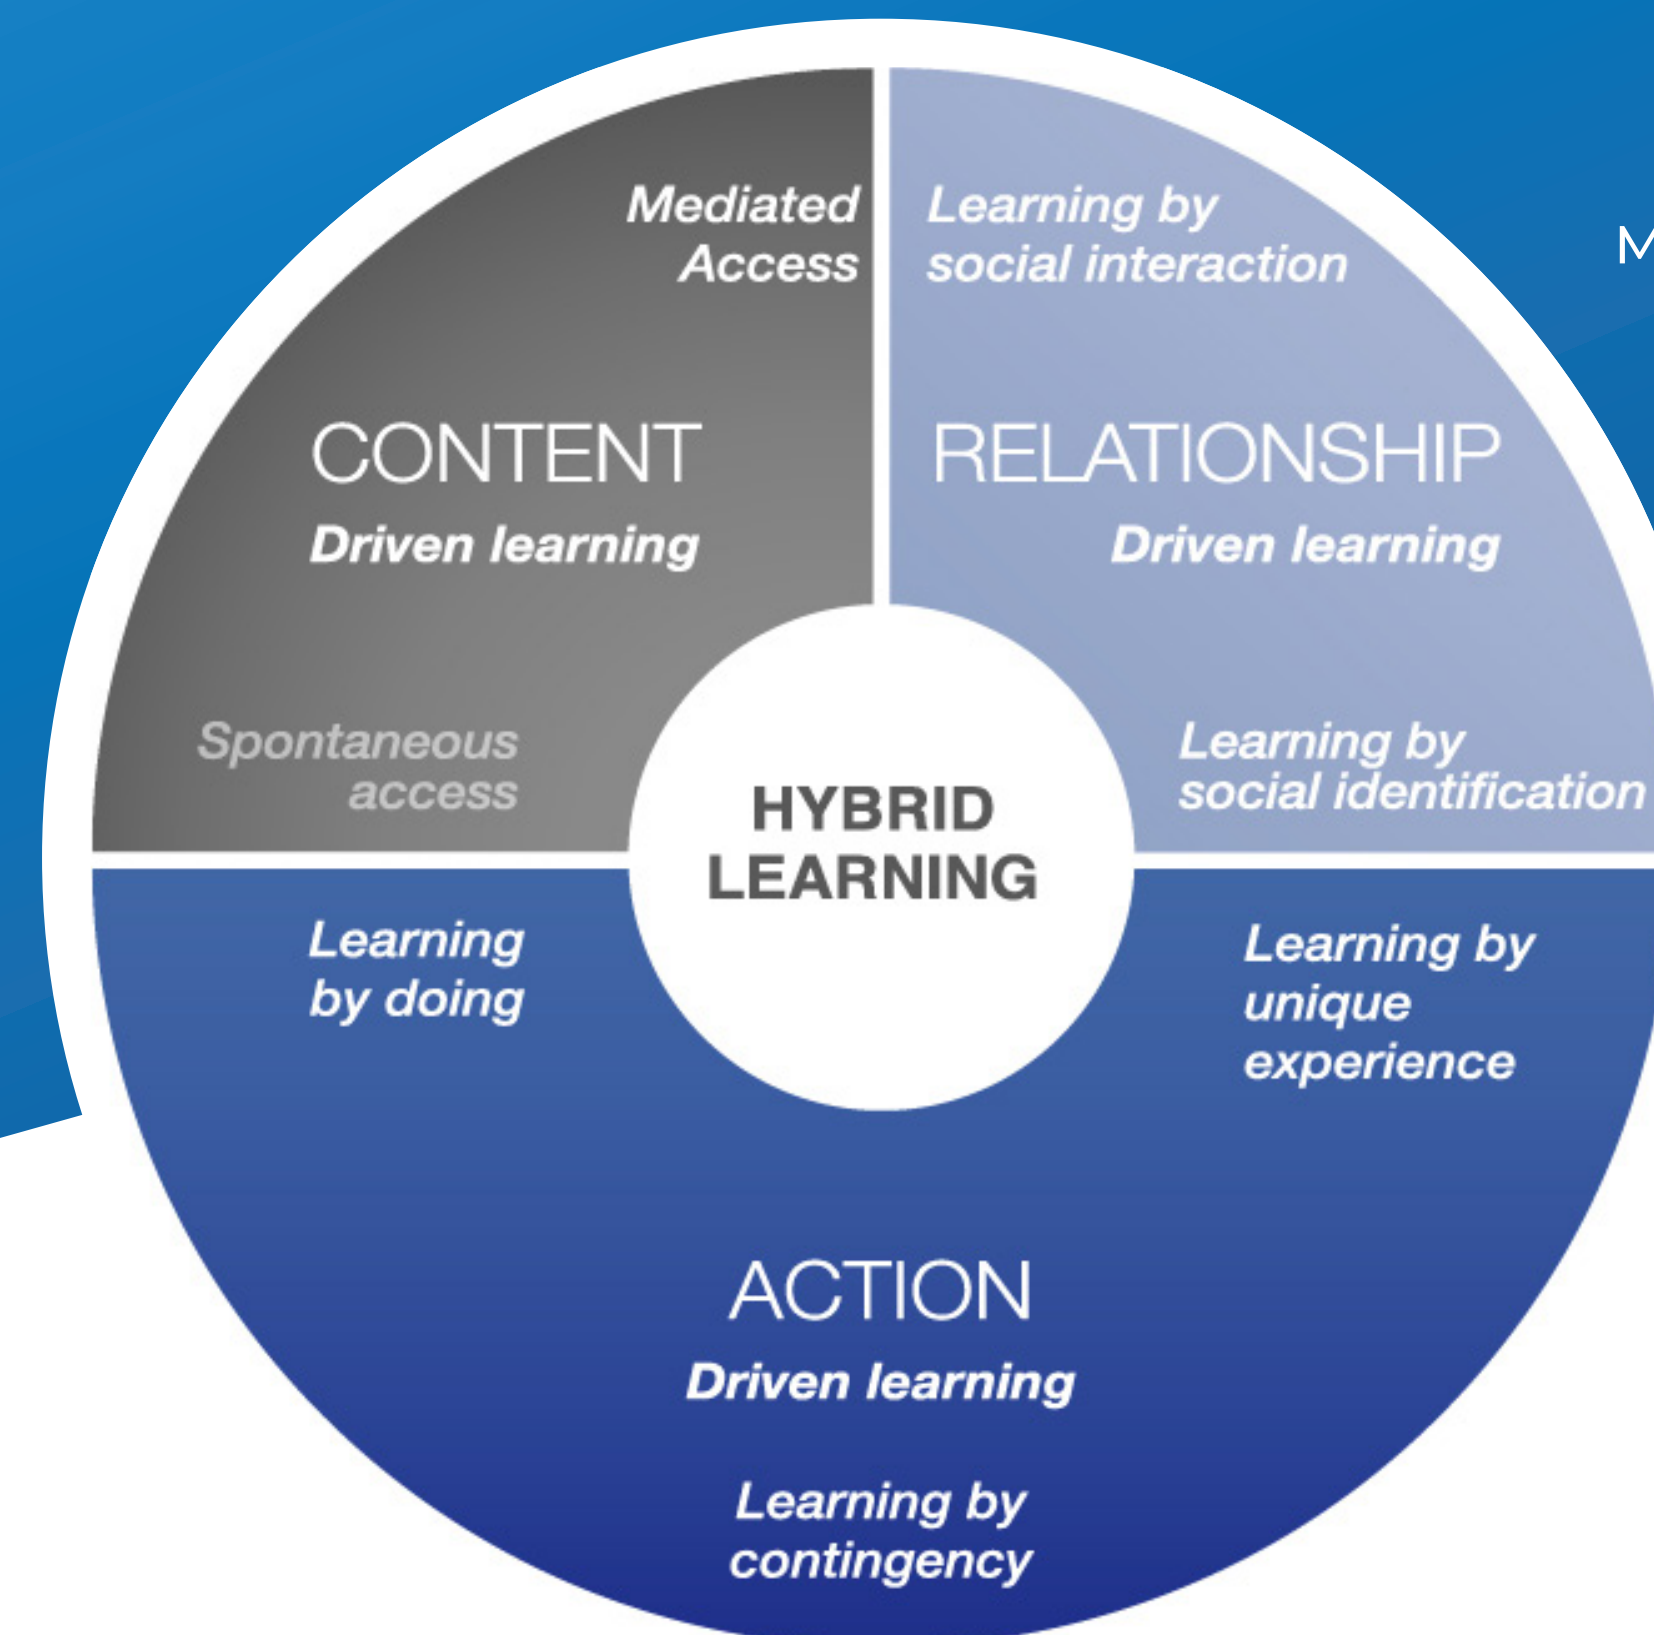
Mediated Access

Learning by social interaction

M

CONTENT
Driven learning

RELATIONSHIP
Driven learning

Spontaneous access

HYBRID LEARNING

Learning by social identification

Learning by doing

Learning by unique experience

ACTION
Driven learning

Learning by contingency